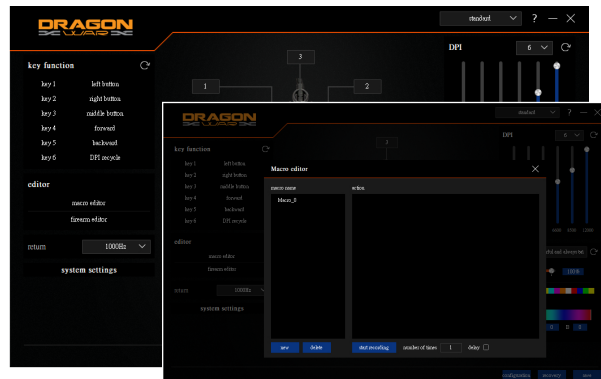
DRAGON WAR

standard

?

DPI

6

key function

key 1 left button
key 2 right button
key 3 middle button
key 4 forward
key 5 backward
key 6 DPI recycle

editor

macro editor

firmware editor

return 1000Hz

system settings

1

2

3

DRAGON WAR

standard

DPI

6

key function

key 1 left button
key 2 right button
key 3 middle button
key 4 forward
key 5 backward
key 6 DPI recycle

editor

macro editor

firmware editor

return 1000Hz

system settings

Macro editor

macro name

action

Macro_0

new

delete

start recording

number of times 1

delay

configuration

recovery

save